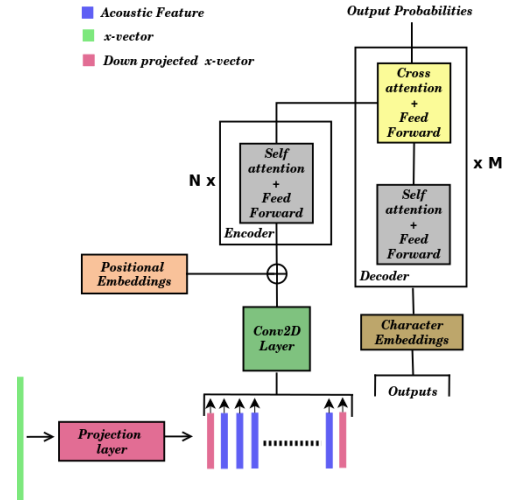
Acoustic Feature
x-vector
Down projected x-vector

Output Probabilities

Cross attention + Feed Forward

x M

Self attention + Feed Forward

N x

Self attention + Feed Forward

Encoder

Decoder

Positional Embeddings

Conv2D Layer

Character Embeddings

Outputs

Projection layer